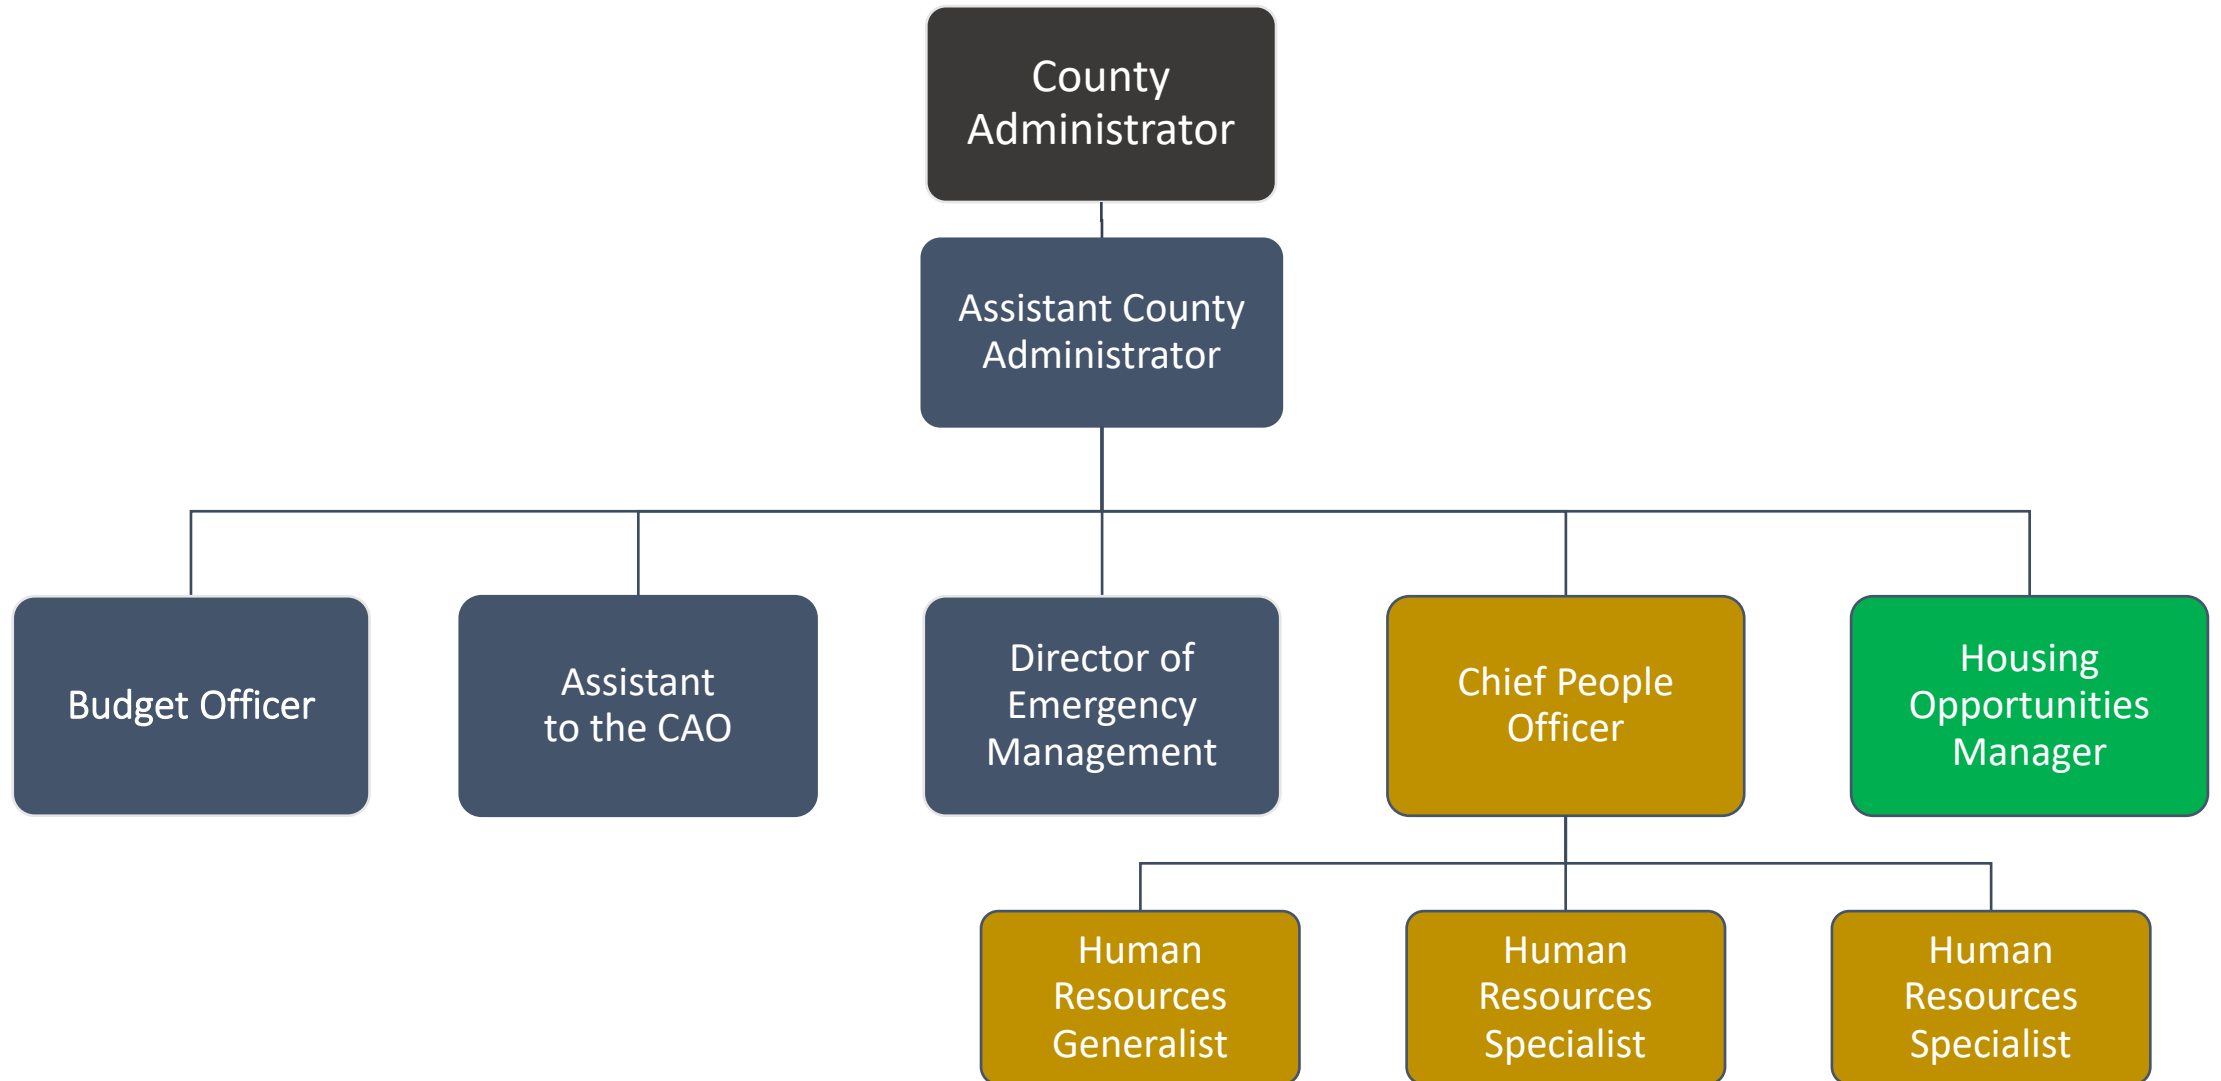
County Administrator

Assistant County Administrator

Budget Officer

Assistant to the CAO

Director of Emergency Management

Chief People Officer

Housing Opportunities Manager

Human Resources Generalist

Human Resources Specialist

Human Resources Specialist